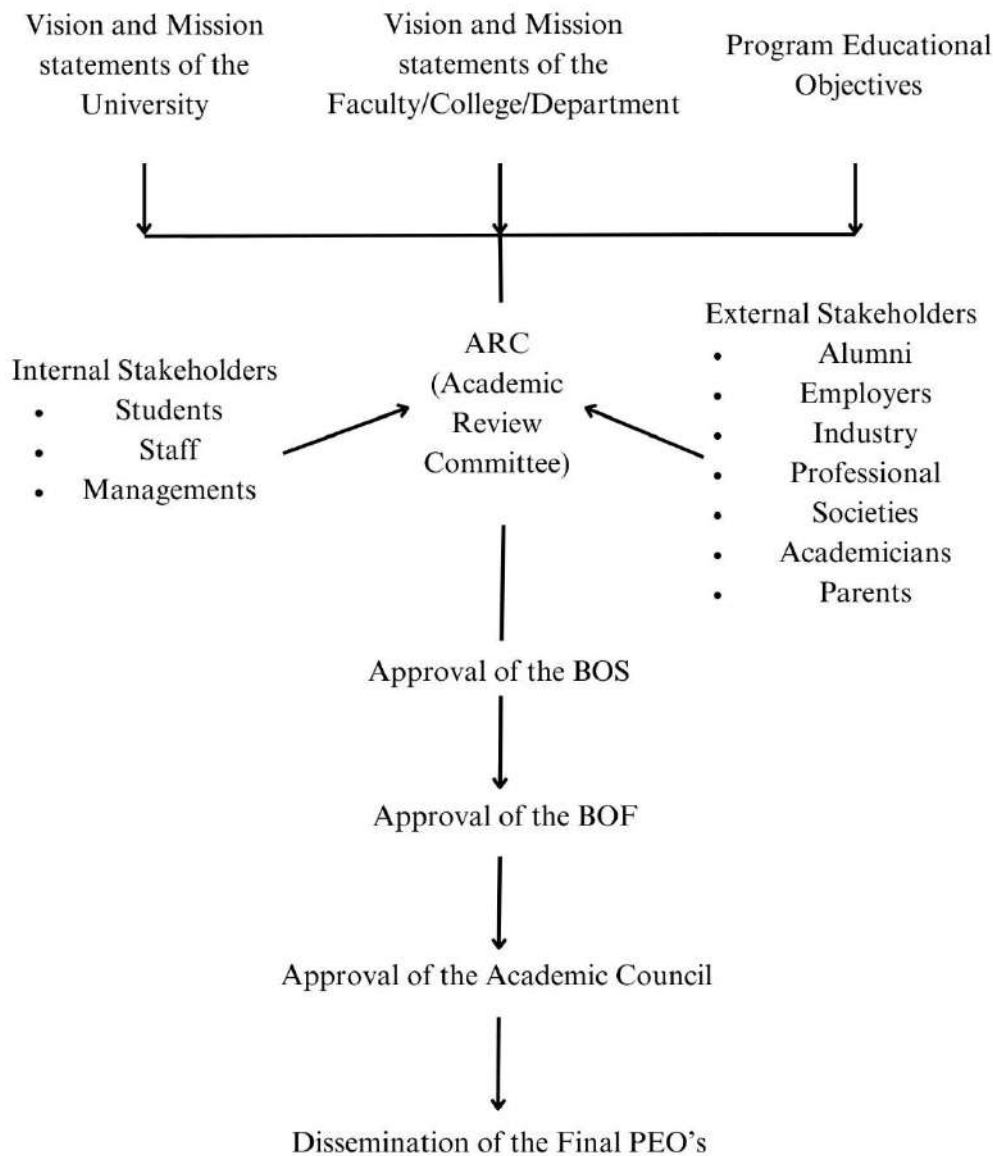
Vision and Mission statements of the University

Vision and Mission statements of the Faculty/College/Department

Program Educational Objectives

Internal Stakeholders
- Students
- Staff
- Managements

ARC (Academic Review Committee)

External Stakeholders
- Alumni
- Employers
- Industry
- Professional
- Societies
- Academicians
- Parents

Approval of the BOS

Approval of the BOF

Approval of the Academic Council

Dissemination of the Final PEO's